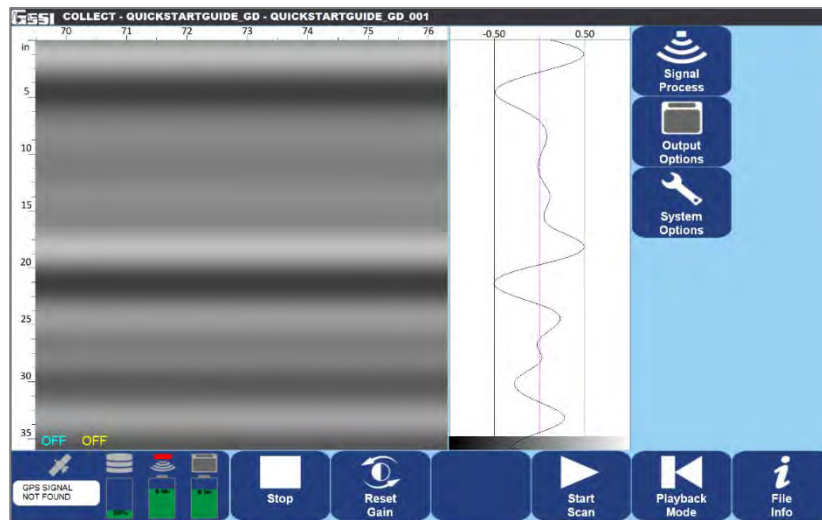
GSSI COLLECT - QUICKSTARTGUIDE_GD - QUICKSTARTGUIDE_GD_001

70 71 72 73 74 75 76

in
5
10
15
20
25
30
35

OFF OFF

-0.50 0.50

Signal Process

Output Options

System Options

GPS SIGNAL NOT FOUND

Stop

Reset Gain

Start Scan

Playback Mode

File Info